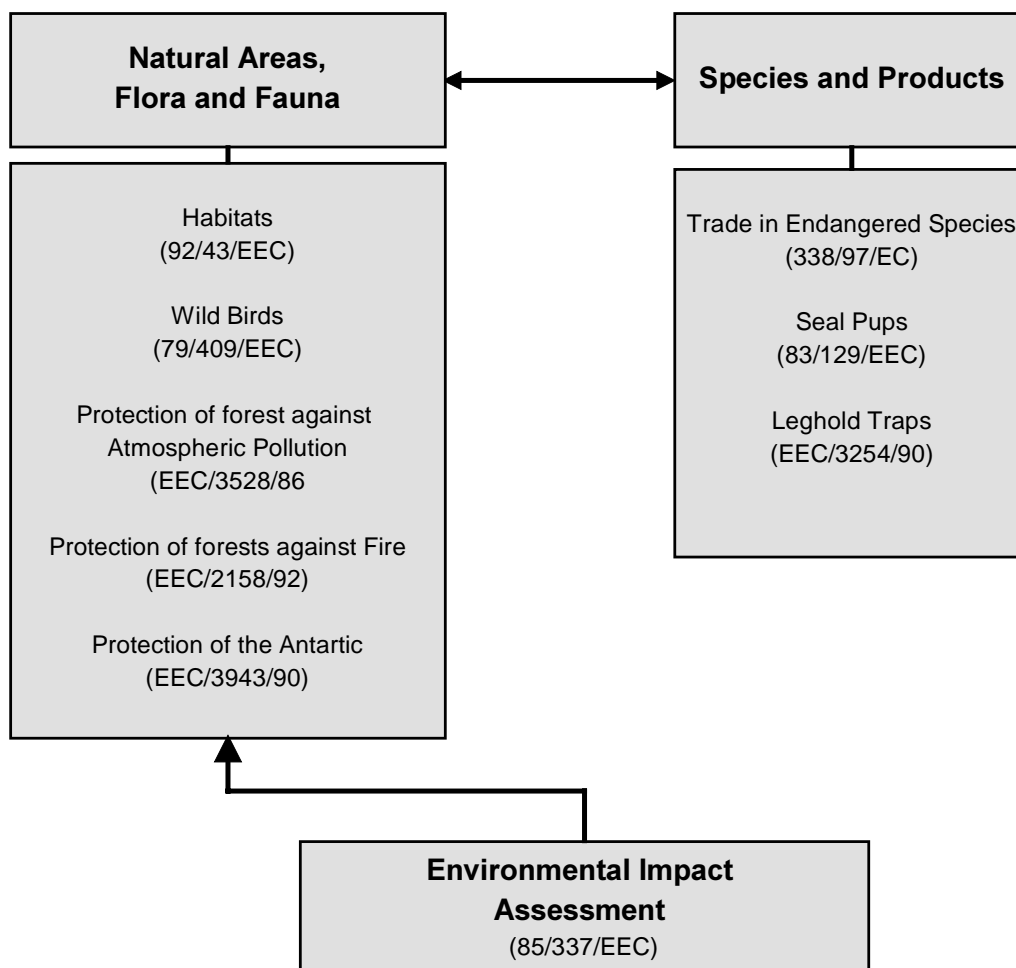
Natural Areas, Flora and Fauna

Species and Products

Habitats
(92/43/EEC)

Wild Birds
(79/409/EEC)

Protection of forest against Atmospheric Pollution
(EEC/3528/86

Protection of forests against Fire
(EEC/2158/92)

Protection of the Antartic
(EEC/3943/90)

Trade in Endangered Species
(338/97/EC)

Seal Pups
(83/129/EEC)

Leghold Traps
(EEC/3254/90)

Environmental Impact Assessment
(85/337/EEC)